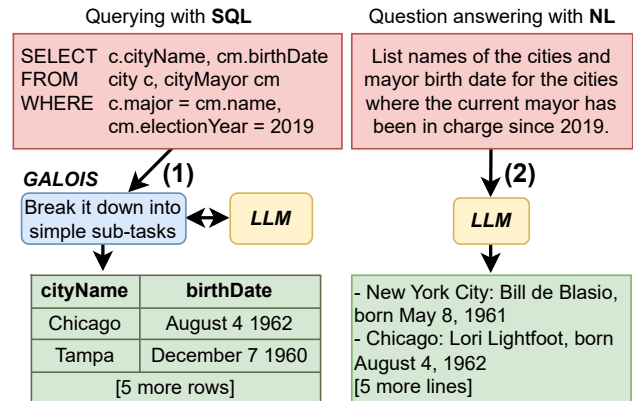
Querying with **SQL**

SELECT c.cityName, cm.birthDate
FROM city c, cityMayor cm
WHERE c.major = cm.name,
cm.electionYear = 2019

**GALOIS**

**(1)**

Break it down into simple sub-tasks

**LLM**

| cityName | birthDate |
|---|---|
| Chicago | August 4 1962 |
| Tampa | December 7 1960 |
| [5 more rows] | |

Question answering with **NL**

List names of the cities and mayor birth date for the cities where the current mayor has been in charge since 2019.

**(2)**

**LLM**

- New York City: Bill de Blasio, born May 8, 1961
- Chicago: Lori Lightfoot, born August 4, 1962
[5 more lines]